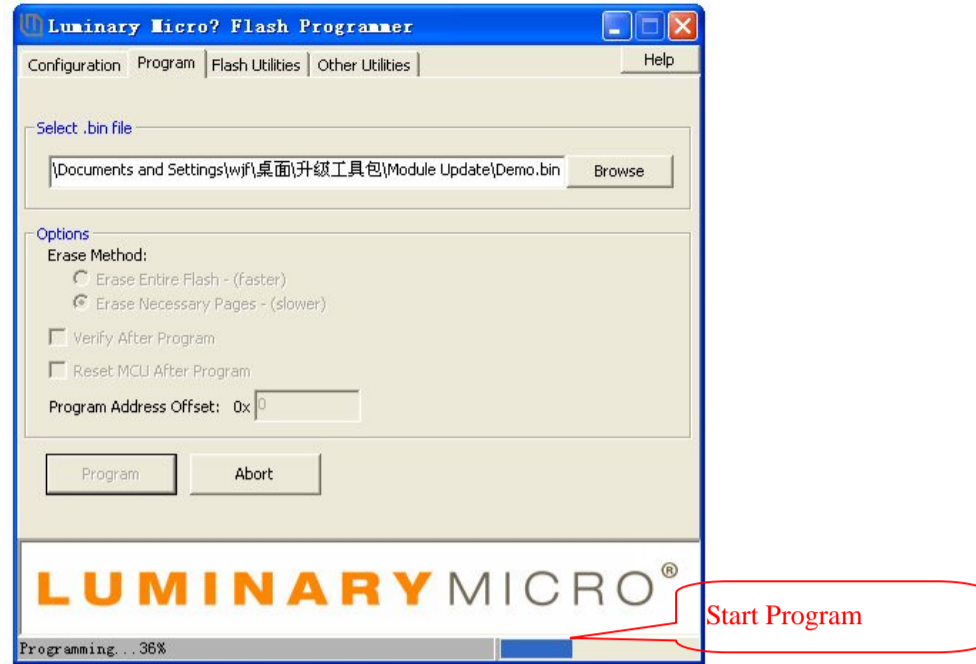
Luminary Micro? Flash Programmer

Configuration | Program | Flash Utilities | Other Utilities | Help

Select .bin file

\Documents and Settings\wjf\桌面\升级工具包\Module Update\Demo.bin

Browse

Options

Erase Method:

Erase Entire Flash - (faster)

Erase Necessary Pages - (slower)

Verify After Program

Reset MCU After Program

Program Address Offset: 0x 0

Program

Abort

LUMINARYMICRO®

Start Program

Programming...36%